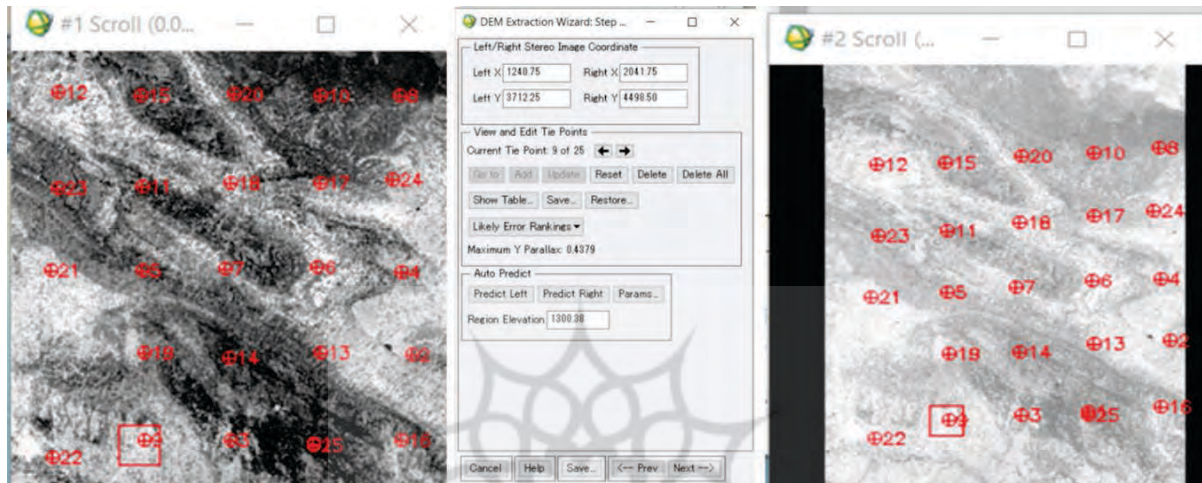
#1 Scroll (0.0...

12 15 20 10 8

23 11 18 17 24

21 5 7 6 4

19 14 13 2

22 9 3 25 16

DEM Extraction Wizard: Step ...

Left/Right Stereo Image Coordinate

Left X 1240.75 Right X 2041.75

Left Y 3712.25 Right Y 4498.50

View and Edit Tie Points

Current Tie Point: 9 of 25

Go to Add Update Reset Delete Delete All

Show Table... Save... Restore...

Likely Error Rankings

Maximum Y Parallax: 0.4379

Auto Predict

Predict Left Predict Right Params...

Region Elevation 1300.38

Cancel Help Save... <--- Prev Next --->

#2 Scroll (...

12 15 20 10 8

23 11 18 17 24

21 5 7 6 4

19 14 13 2

22 9 3 25 16